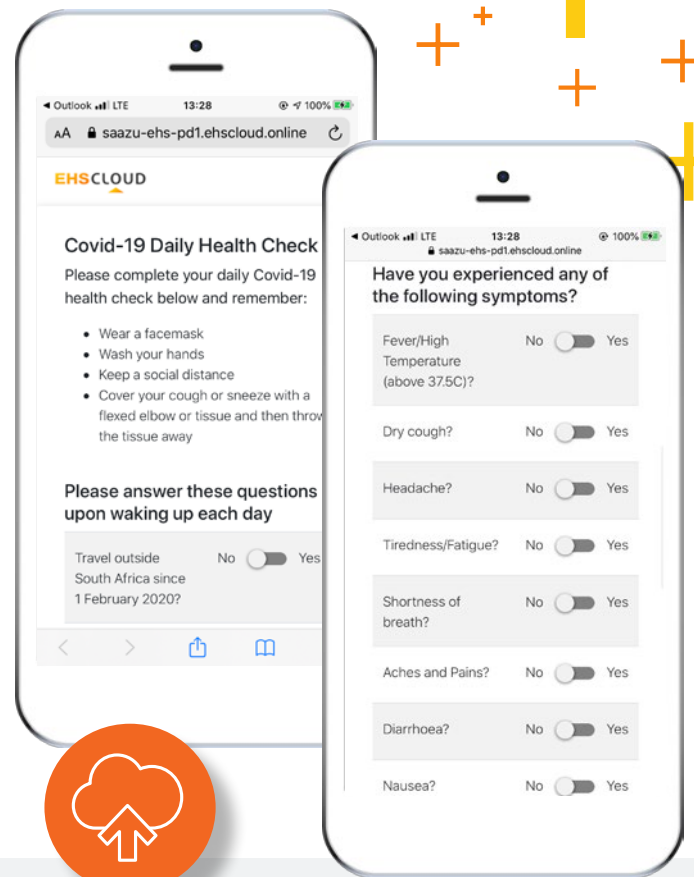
◀ Outlook LTE 13:28 100%

AA saazu-ehs-pd1.ehscloud.online

EHSCLOUD

Covid-19 Daily Health Check

Please complete your daily Covid-19 health check below and remember:

- Wear a facemask
- Wash your hands
- Keep a social distance
- Cover your cough or sneeze with a flexed elbow or tissue and then throw the tissue away

Please answer these questions upon waking up each day

Travel outside South Africa since 1 February 2020? No Yes

◀ Outlook LTE 13:28 100%

saazu-ehs-pd1.ehscloud.online

Have you experienced any of the following symptoms?

Fever/High Temperature (above 37.5C)? No Yes

Dry cough? No Yes

Headache? No Yes

Tiredness/Fatigue? No Yes

Shortness of breath? No Yes

Aches and Pains? No Yes

Diarrhoea? No Yes

Nausea? No Yes